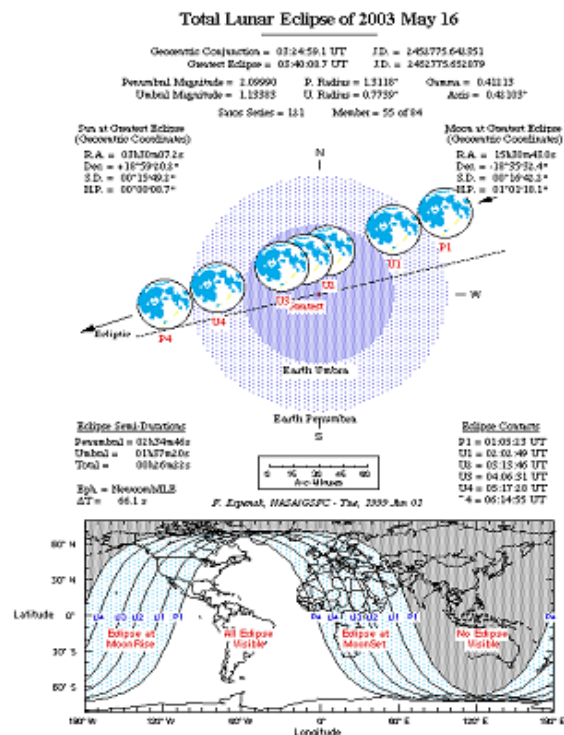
Total Lunar Eclipse of 2003 May 16

Geocentric Conjunction = 03:24:59.1 UT J.D. = 2452775.642351
Greatest Eclipse = 03:40:03.7 UT J.D. = 2452775.652079

Penumbral Magnitude = 2.09990 P. Radius = 1.3116° Gamma = 0.41115
Umbral Magnitude = 1.13383 U. Radius = 0.7759° Axis = 0.41103°

Saros Series = 121 Member = 55 of 84

Sun at Greatest Eclipse (Geocentric Coordinates)
R.A. = 03h30m07.2s
Dec. = +18°59'20.3"
S.D. = 00°15'49.1"
H.P. = 00°00'08.7"

Moon at Greatest Eclipse (Geocentric Coordinates)
R.A. = 15h30m48.0s
Dec. = -18°35'32.4"
S.D. = 00°16'42.3"
H.P. = 01°01'18.1"

N

E

W

S

P1

U1

U2

U3

U4

P4

Greatest

Ecliptic

Earth Umbra

Earth Penumbra

Eclipse Semi-Durations
Penumbral = 02h34m46s
Umbral = 01h37m20s
Total = 00h26m22s

Eclipse Contacts
P1 = 01:05:13 UT
U1 = 02:02:49 UT
U2 = 03:13:46 UT
U3 = 04:06:31 UT
U4 = 05:17:20 UT
P4 = 06:14:55 UT

0 15 30 45 60
Arc-Minutes

Eph. = Newcomb/ILE
ΔT = 66.1 s

F. Espenak, NASA/GSFC - Tue, 1999 Jun 01

60° N

30° N

Latitude 0°

30° S

60° S

U4 U3 U2 U1 P1

P4 U4 U3 U2 U1 P1

P4

Eclipse at MoonRise

All Eclipse Visible

Eclipse at MoonSet

No Eclipse Visible

180° W 120° W 60° W 0° 60° E 120° E 180° E
Longitude